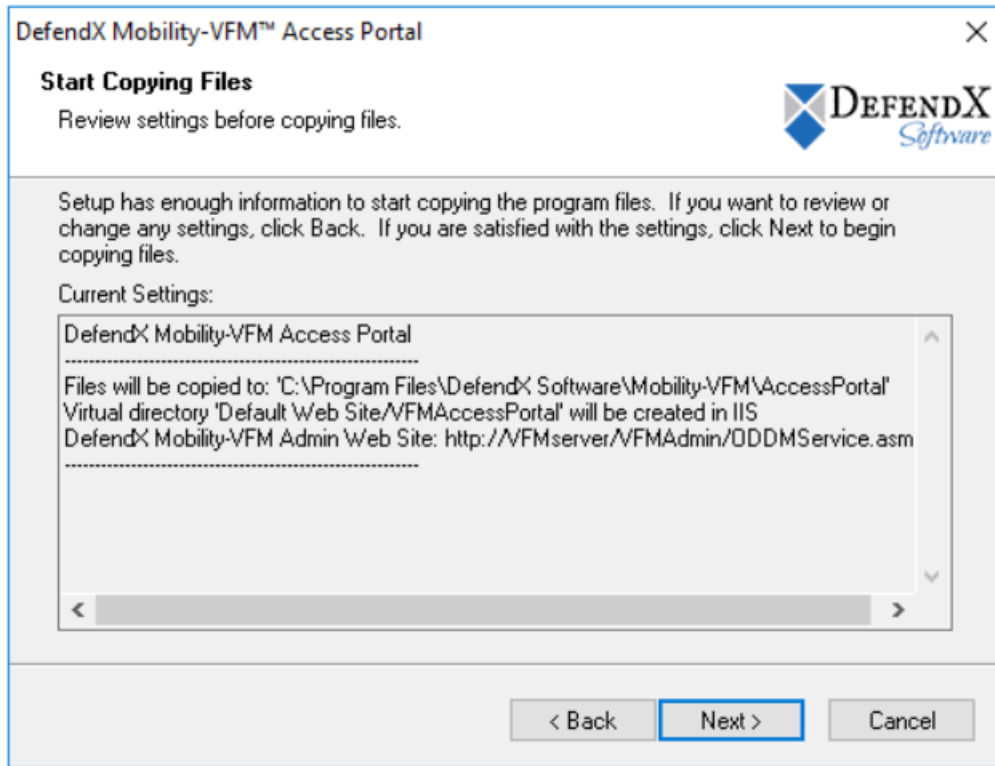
DefendX Mobility-VFM™ Access Portal

×

Start Copying Files

Review settings before copying files.

DEFENDX Software

Setup has enough information to start copying the program files. If you want to review or change any settings, click Back. If you are satisfied with the settings, click Next to begin copying files.

Current Settings:

DefendX Mobility-VFM Access Portal
------------------------------------------------------------
Files will be copied to: 'C:\Program Files\DefendX Software\Mobility-VFM\AccessPortal'
Virtual directory 'Default Web Site/VFMAccessPortal' will be created in IIS
DefendX Mobility-VFM Admin Web Site: http://VFMserver/VFMAdmin/ODDMService.asm
------------------------------------------------------------

< Back

Next >

Cancel